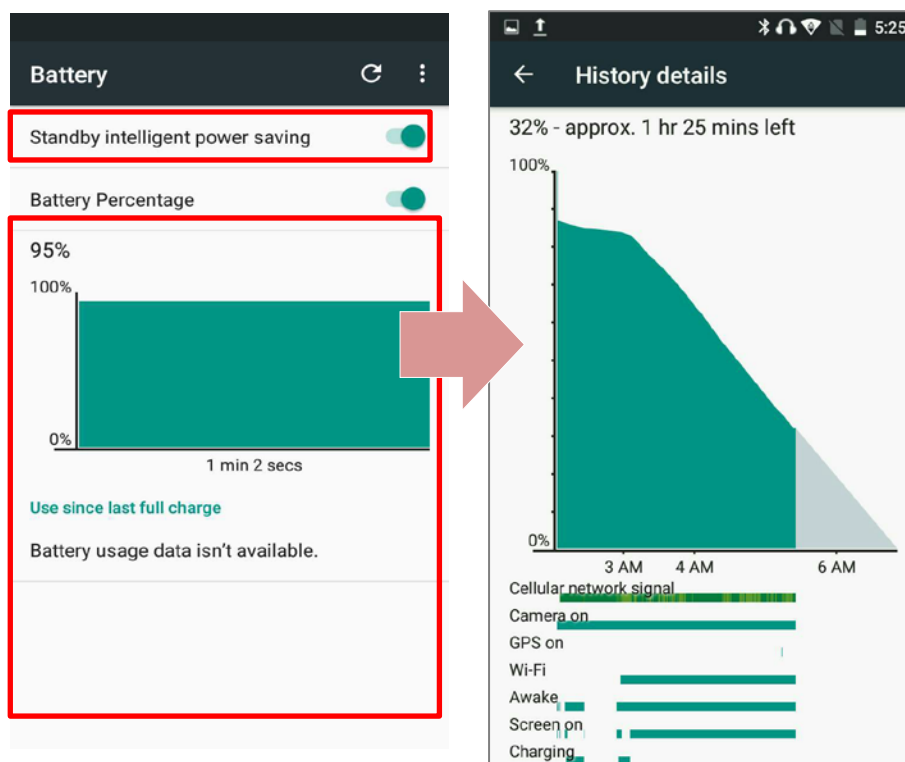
Battery

Standby intelligent power saving

Battery Percentage

95%

100%

0%

1 min 2 secs

Use since last full charge

Battery usage data isn't available.

5:25

History details

32% - approx. 1 hr 25 mins left

100%

0%

3 AM 4 AM 6 AM

Cellular network signal

Camera on

GPS on

Wi-Fi

Awake

Screen on

Charging